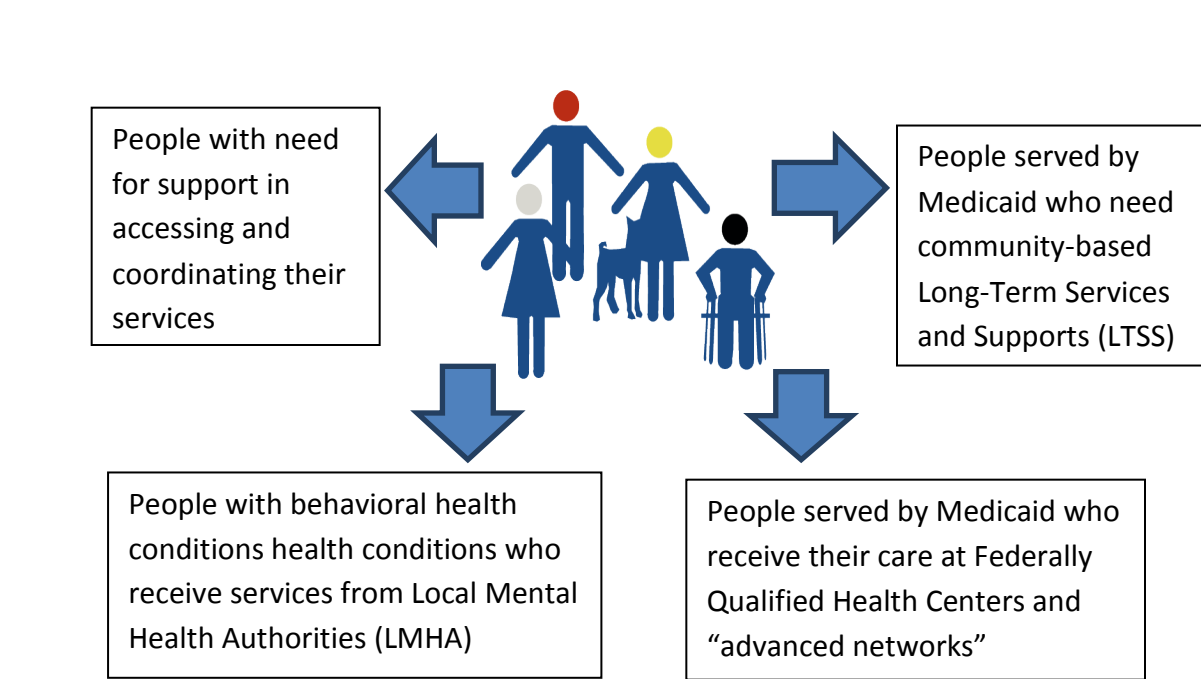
People with need for support in accessing and coordinating their services

People served by Medicaid who need community-based Long-Term Services and Supports (LTSS)

People with behavioral health conditions health conditions who receive services from Local Mental Health Authorities (LMHA)

People served by Medicaid who receive their care at Federally Qualified Health Centers and “advanced networks”